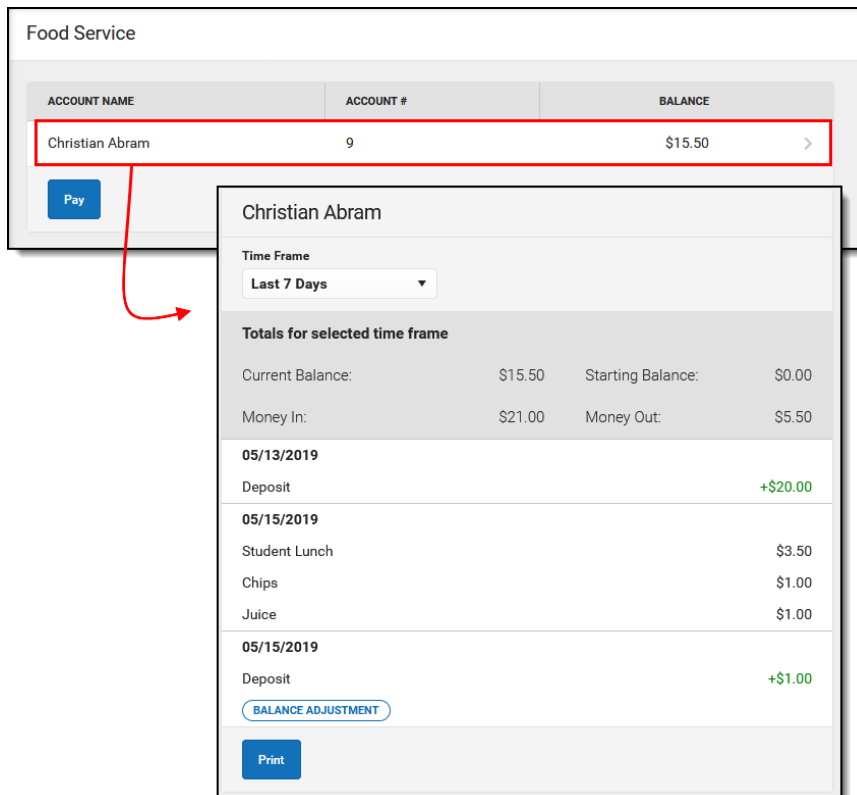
Food Service

| ACCOUNT NAME | ACCOUNT # | BALANCE |
|---|---|---|
| Christian Abram | 9 | $15.50 |

Pay

Christian Abram

Time Frame
Last 7 Days

Totals for selected time frame

Current Balance: $15.50 Starting Balance: $0.00

Money In: $21.00 Money Out: $5.50

05/13/2019
Deposit +$20.00

05/15/2019
Student Lunch $3.50
Chips $1.00
Juice $1.00

05/15/2019
Deposit +$1.00
BALANCE ADJUSTMENT

Print